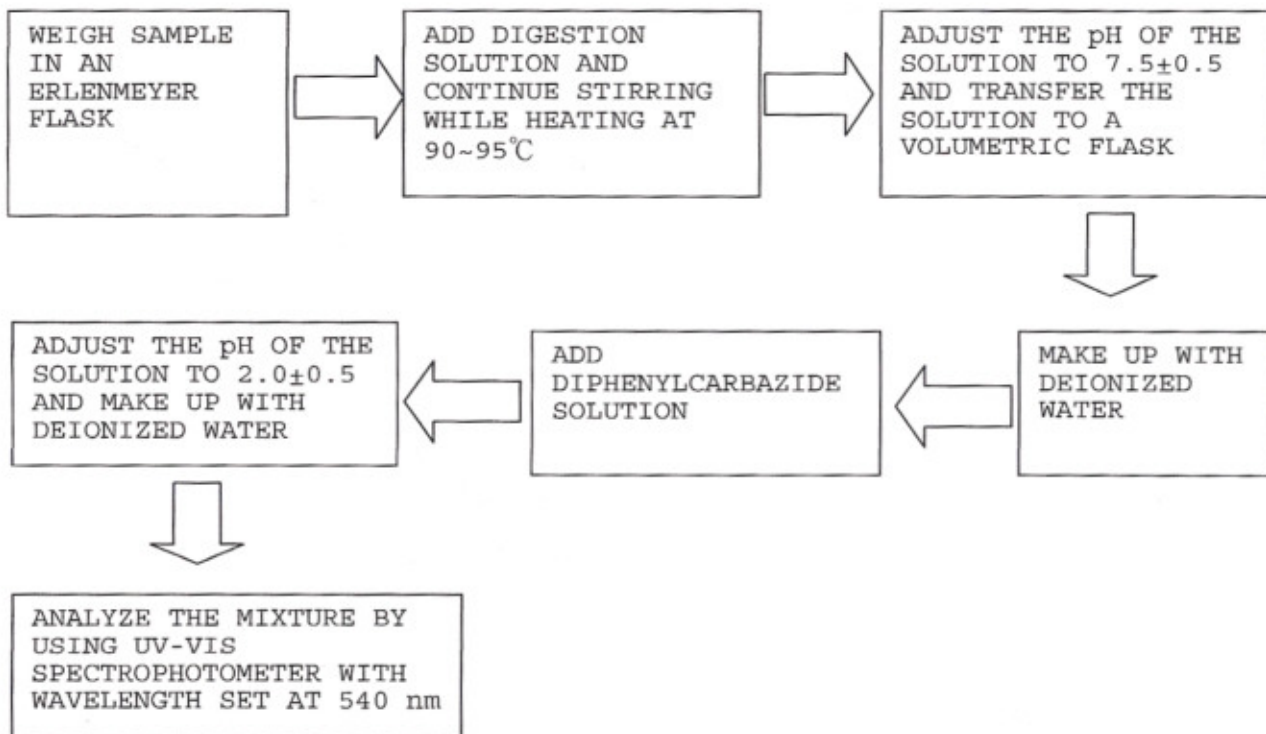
WEIGH SAMPLE IN AN ERLENMEYER FLASK

ADD DIGESTION SOLUTION AND CONTINUE STIRRING WHILE HEATING AT 90~95℃

ADJUST THE pH OF THE SOLUTION TO 7.5$\pm$0.5 AND TRANSFER THE SOLUTION TO A VOLUMETRIC FLASK

MAKE UP WITH DEIONIZED WATER

ADD DIPHENYLCARBAZIDE SOLUTION

ADJUST THE pH OF THE SOLUTION TO 2.0$\pm$0.5 AND MAKE UP WITH DEIONIZED WATER

ANALYZE THE MIXTURE BY USING UV-VIS SPECTROPHOTOMETER WITH WAVELENGTH SET AT 540 nm